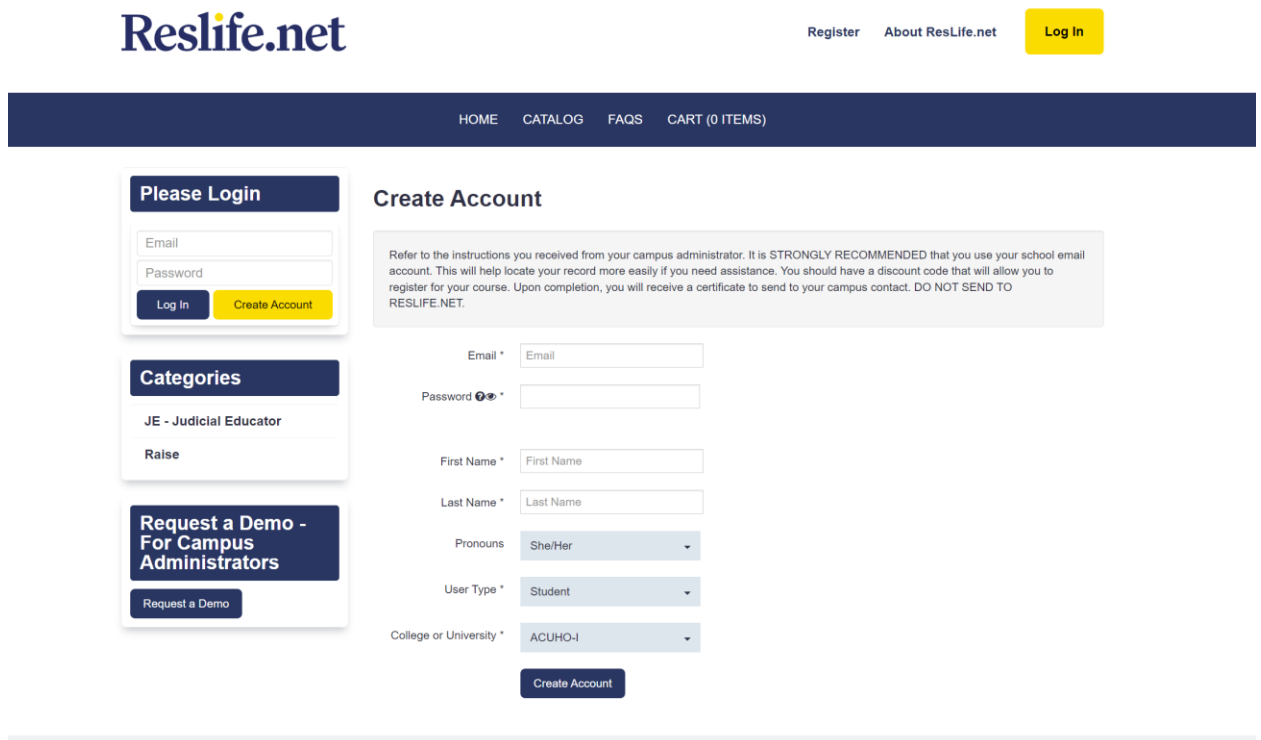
Reslife.net

Register About ResLife.net Log In

HOME CATALOG FAQS CART (0 ITEMS)

Please Login

Email

Password

Log In Create Account

Categories

JE - Judicial Educator

Raise

Request a Demo - For Campus Administrators

Request a Demo

Create Account

Refer to the instructions you received from your campus administrator. It is STRONGLY RECOMMENDED that you use your school email account. This will help locate your record more easily if you need assistance. You should have a discount code that will allow you to register for your course. Upon completion, you will receive a certificate to send to your campus contact. DO NOT SEND TO RESLIFE.NET.

Email * Email

Password *

First Name * First Name

Last Name * Last Name

Pronouns She/Her

User Type * Student

College or University * ACUHO-I

Create Account